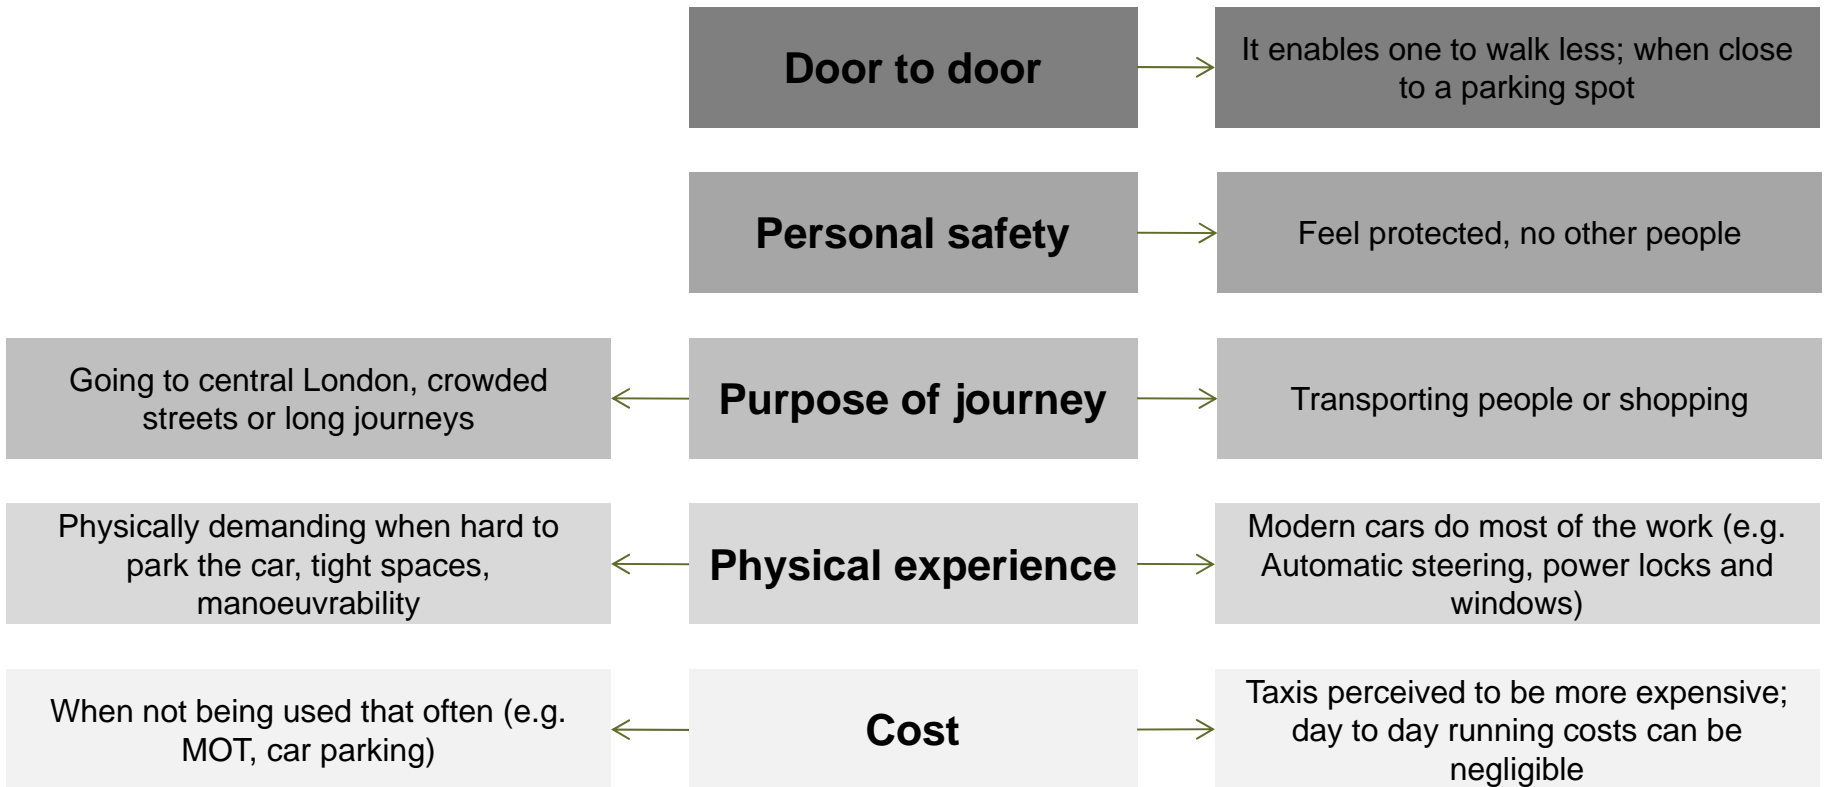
Door to door

It enables one to walk less; when close to a parking spot

Personal safety

Feel protected, no other people

Going to central London, crowded streets or long journeys

Purpose of journey

Transporting people or shopping

Physically demanding when hard to park the car, tight spaces, manoeuvrability

Physical experience

Modern cars do most of the work (e.g. Automatic steering, power locks and windows)

When not being used that often (e.g. MOT, car parking)

Cost

Taxis perceived to be more expensive; day to day running costs can be negligible